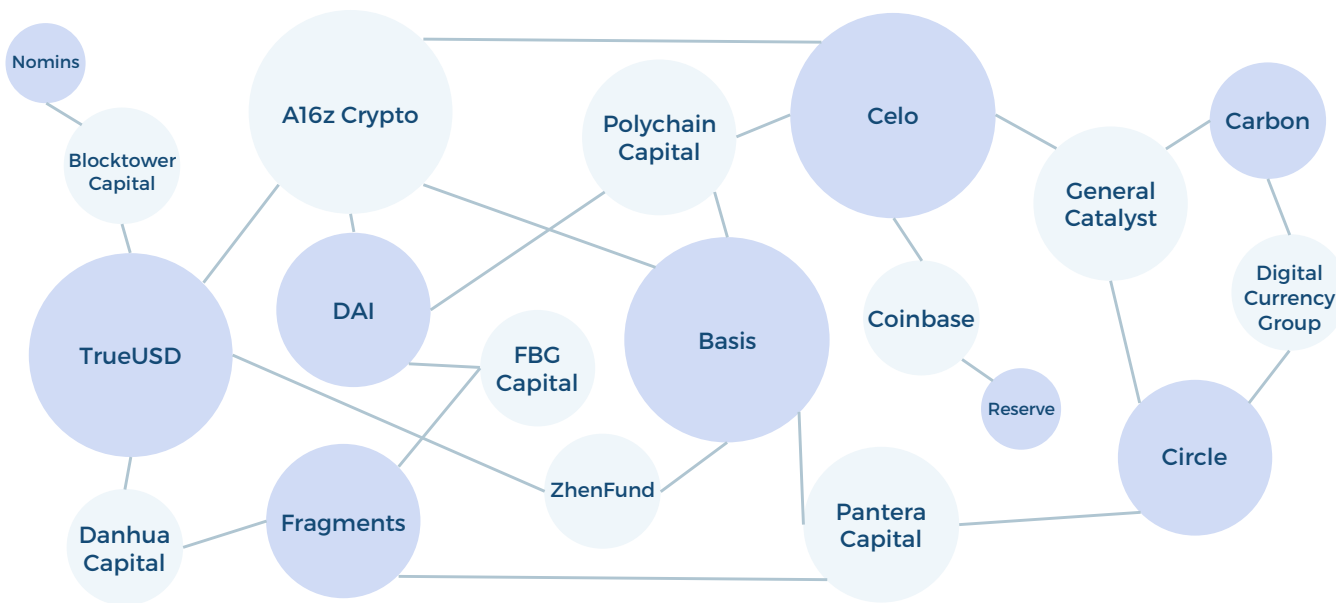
Nomins

Blocktower Capital

A16z Crypto

Polychain Capital

Celo

General Catalyst

Carbon

Digital Currency Group

TrueUSD

DAI

FBG Capital

Basis

Coinbase

Reserve

Circle

ZhenFund

Danhua Capital

Fragments

Pantera Capital